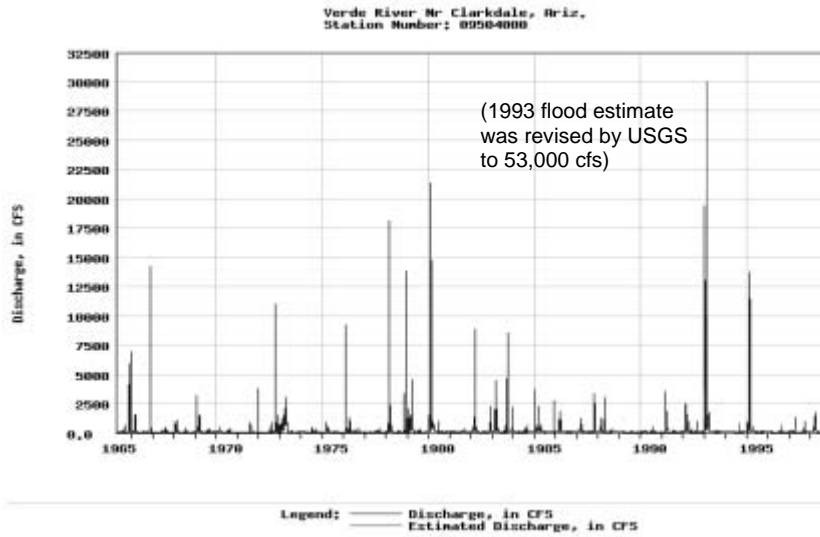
Verde River Nr Clarkdale, Ariz,
Station Number: 09504000

(1993 flood estimate was revised by USGS to 53,000 cfs)

Discharge, in CFS

32500
30000
27500
25000
22500
20000
17500
15000
12500
10000
7500
5000
2500
0.0

1965 1970 1975 1980 1985 1990 1995

Legend: Discharge, in CFS
Estimated Discharge, in CFS